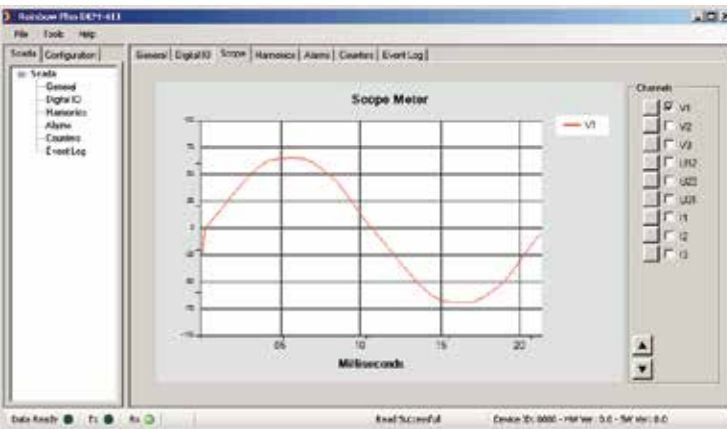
Rainbow Plus DKM-411

File Tools Help

Scada Configurator

Scada
General
Digital IO
Harmonics
Alarms
Counters
Event Log

General Digital IO Scope Harmonics Alarms Counters Event Log

Scope Meter

V1

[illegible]

05 10 15 20

Milliseconds

Channels
V1
V2
V3
U12
U23
U31
I1
I2
I3

Data Ready Tx Rx

Read Succesfull

Device ID: 0000 - HW Ver: 0.0 - SW Ver: 0.0